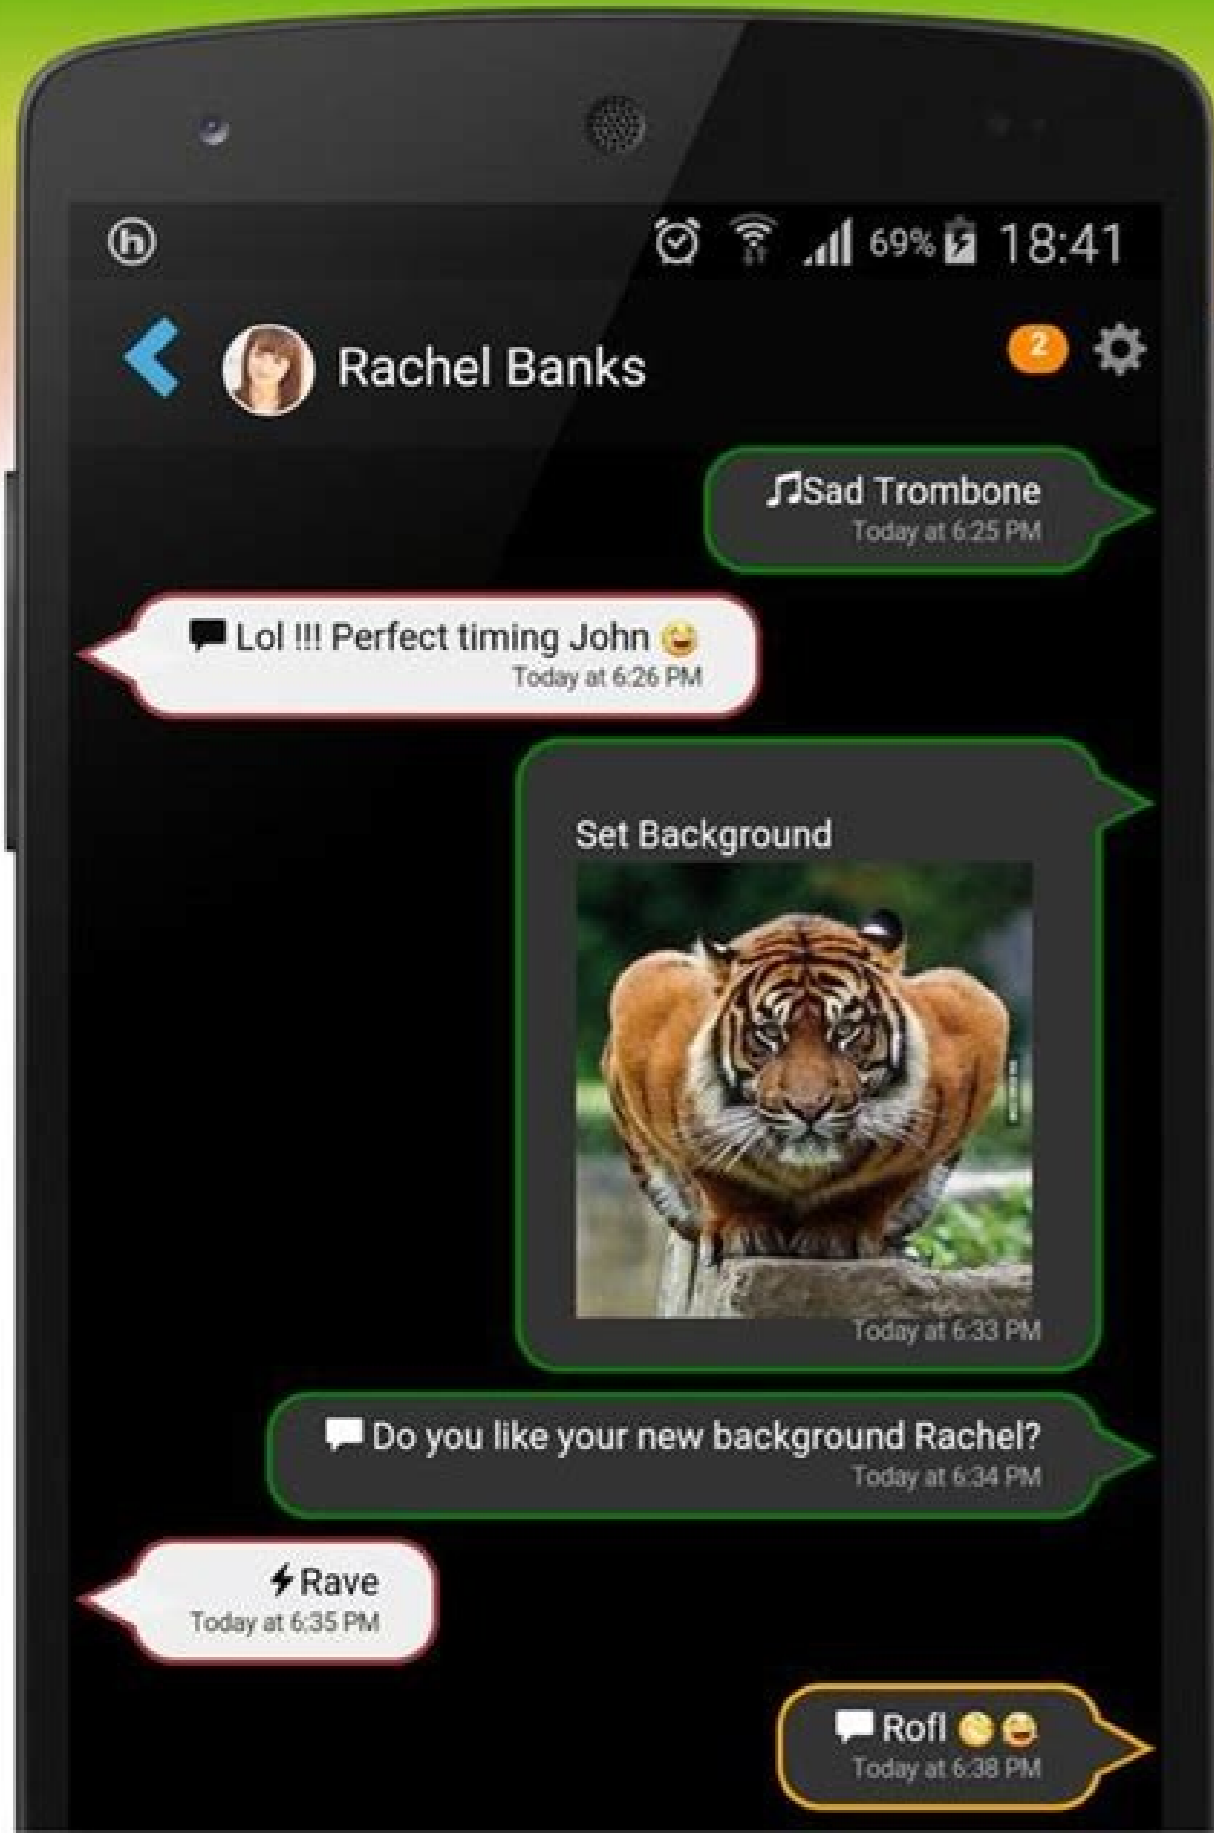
69% 18:41

Rachel Banks

2

Sad Trombone
Today at 6:25 PM

Lol !!! Perfect timing John
Today at 6:26 PM

Set Background
Today at 6:33 PM

Do you like your new background Rachel?
Today at 6:34 PM

Rave
Today at 6:35 PM

Rofl
Today at 6:38 PM